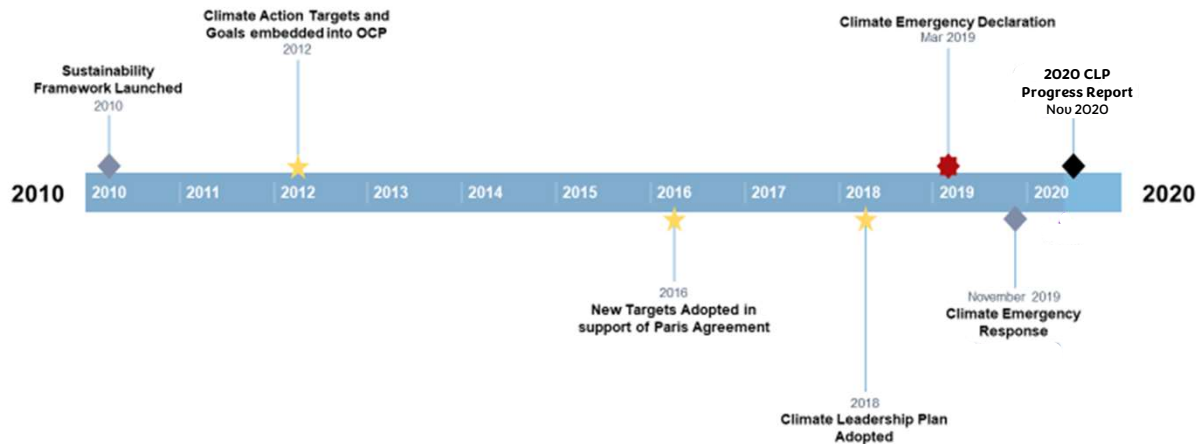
Climate Action Targets and Goals embedded into OCP
2012

Climate Emergency Declaration
Mar 2019

Sustainability Framework Launched
2010

2020 CLP Progress Report
Nov 2020

2010

| 2010 | 2011 | 2012 | 2013 | 2014 | 2015 | 2016 | 2017 | 2018 | 2019 | 2020 |
|---|---|---|---|---|---|---|---|---|---|---|

2020

2016
New Targets Adopted in support of Paris Agreement

November 2019
Climate Emergency Response

2018
Climate Leadership Plan Adopted